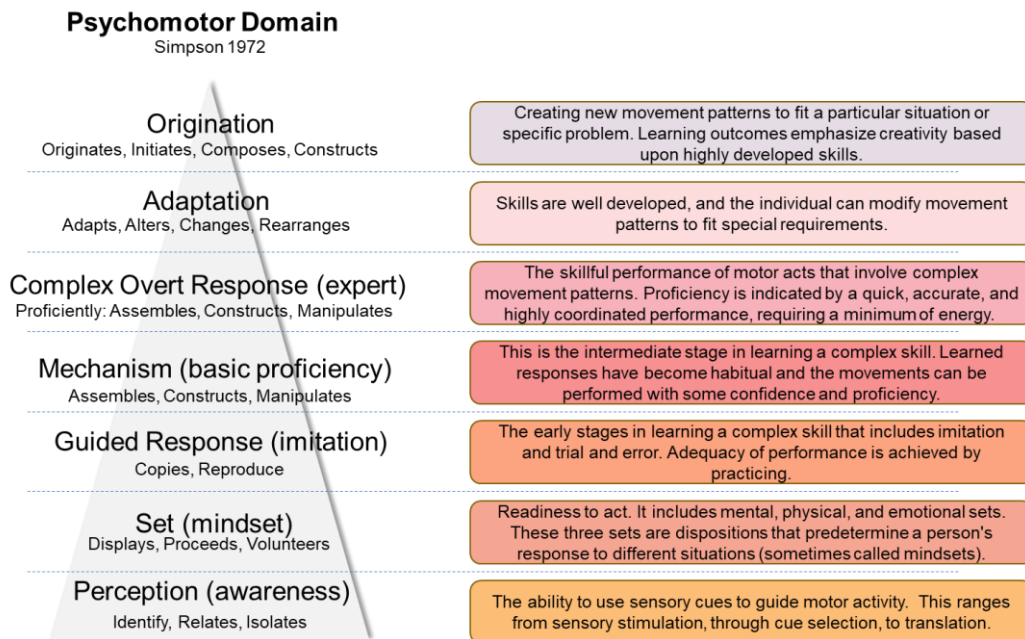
Psychomotor Domain
Simpson 1972

Origination
Originates, Initiates, Composes, Constructs

Creating new movement patterns to fit a particular situation or specific problem. Learning outcomes emphasize creativity based upon highly developed skills.

Adaptation
Adapts, Alters, Changes, Rearranges

Skills are well developed, and the individual can modify movement patterns to fit special requirements.

Complex Overt Response (expert)
Proficiently: Assembles, Constructs, Manipulates

The skillful performance of motor acts that involve complex movement patterns. Proficiency is indicated by a quick, accurate, and highly coordinated performance, requiring a minimum of energy.

Mechanism (basic proficiency)
Assembles, Constructs, Manipulates

This is the intermediate stage in learning a complex skill. Learned responses have become habitual and the movements can be performed with some confidence and proficiency.

Guided Response (imitation)
Copies, Reproduce

The early stages in learning a complex skill that includes imitation and trial and error. Adequacy of performance is achieved by practicing.

Set (mindset)
Displays, Proceeds, Volunteers

Readiness to act. It includes mental, physical, and emotional sets. These three sets are dispositions that predetermine a person's response to different situations (sometimes called mindsets).

Perception (awareness)
Identify, Relates, Isolates

The ability to use sensory cues to guide motor activity. This ranges from sensory stimulation, through cue selection, to translation.